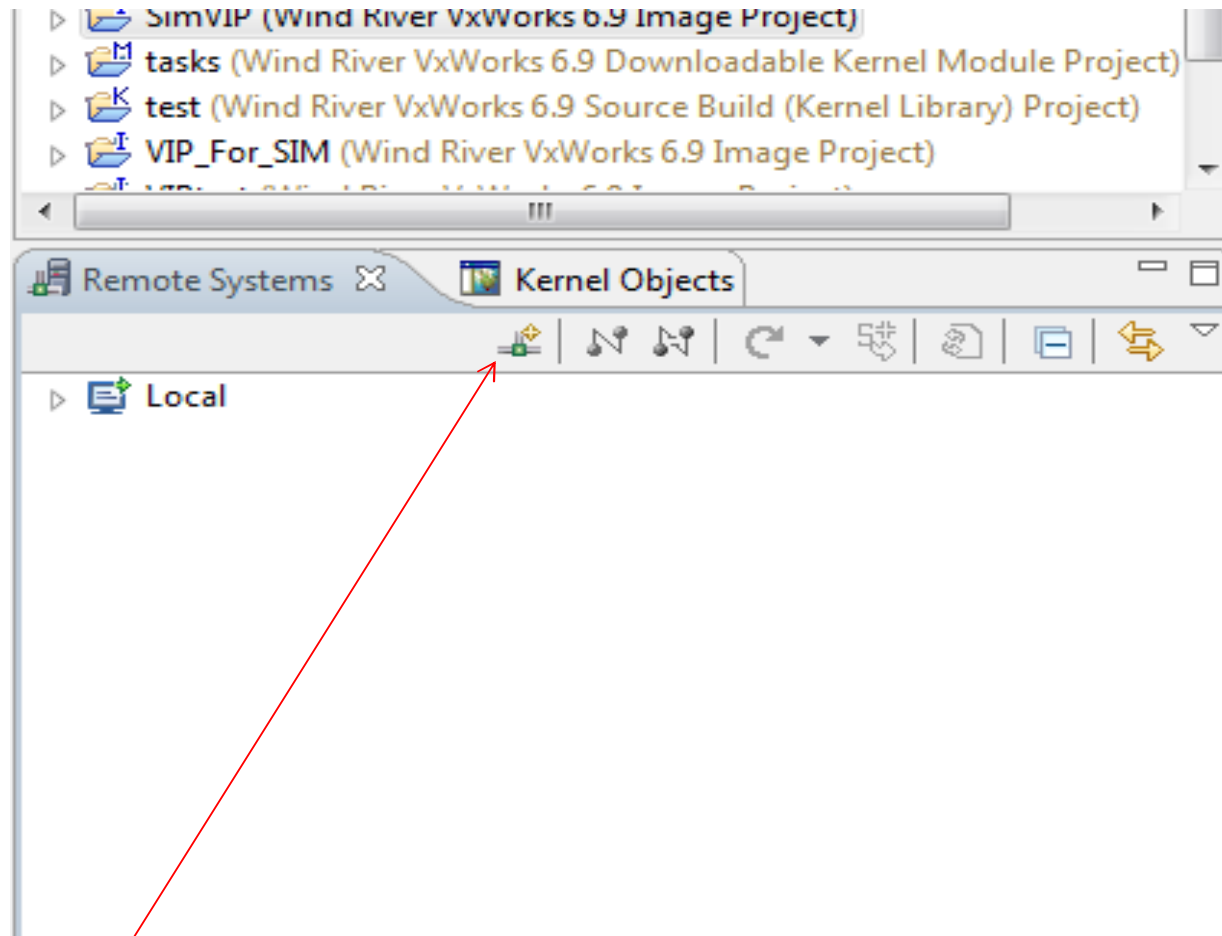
SimVIP (Wind River VxWorks 6.9 Image Project)
tasks (Wind River VxWorks 6.9 Downloadable Kernel Module Project)
test (Wind River VxWorks 6.9 Source Build (Kernel Library) Project)
VIP_For_SIM (Wind River VxWorks 6.9 Image Project)
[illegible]

Remote Systems
Kernel Objects

Local